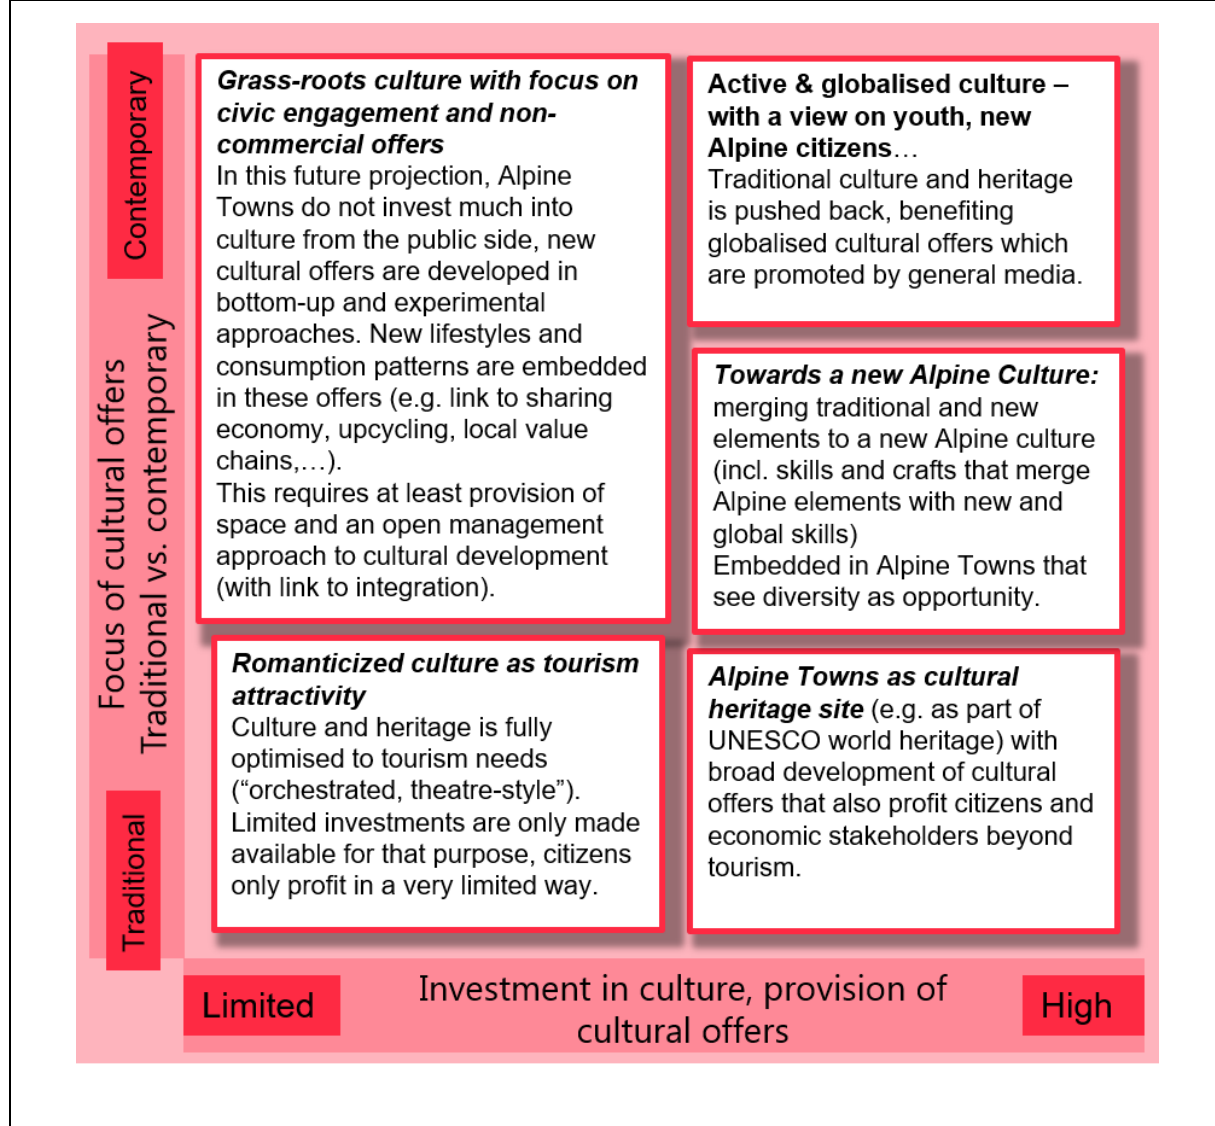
Contemporary

Focus of cultural offers
Traditional vs. contemporary

Traditional

**Grass-roots culture with focus on civic engagement and non-commercial offers**
In this future projection, Alpine Towns do not invest much into culture from the public side, new cultural offers are developed in bottom-up and experimental approaches. New lifestyles and consumption patterns are embedded in these offers (e.g. link to sharing economy, upcycling, local value chains,…).
This requires at least provision of space and an open management approach to cultural development (with link to integration).

**Active & globalised culture – with a view on youth, new Alpine citizens**…
Traditional culture and heritage is pushed back, benefiting globalised cultural offers which are promoted by general media.

**Towards a new Alpine Culture:** merging traditional and new elements to a new Alpine culture (incl. skills and crafts that merge Alpine elements with new and global skills)
Embedded in Alpine Towns that see diversity as opportunity.

**Romanticized culture as tourism attractivity**
Culture and heritage is fully optimised to tourism needs (“orchestrated, theatre-style”).
Limited investments are only made available for that purpose, citizens only profit in a very limited way.

**Alpine Towns as cultural heritage site** (e.g. as part of UNESCO world heritage) with broad development of cultural offers that also profit citizens and economic stakeholders beyond tourism.

Limited

Investment in culture, provision of cultural offers

High